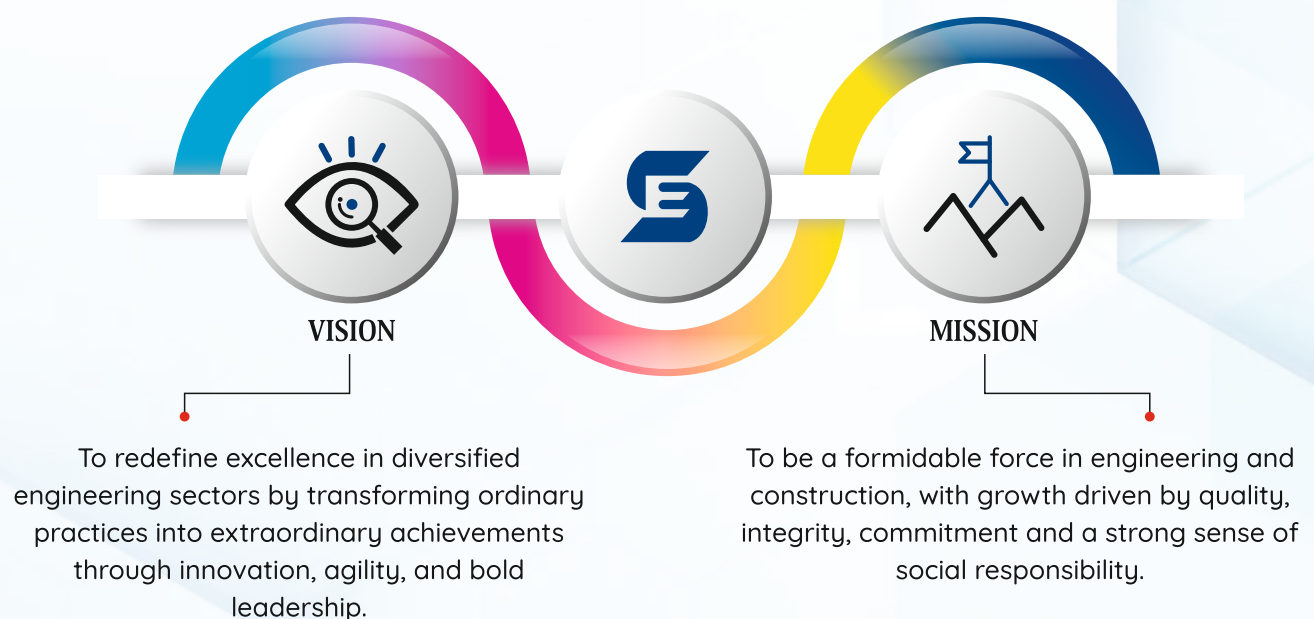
VISION

To redefine excellence in diversified engineering sectors by transforming ordinary practices into extraordinary achievements through innovation, agility, and bold leadership.

MISSION

To be a formidable force in engineering and construction, with growth driven by quality, integrity, commitment and a strong sense of social responsibility.